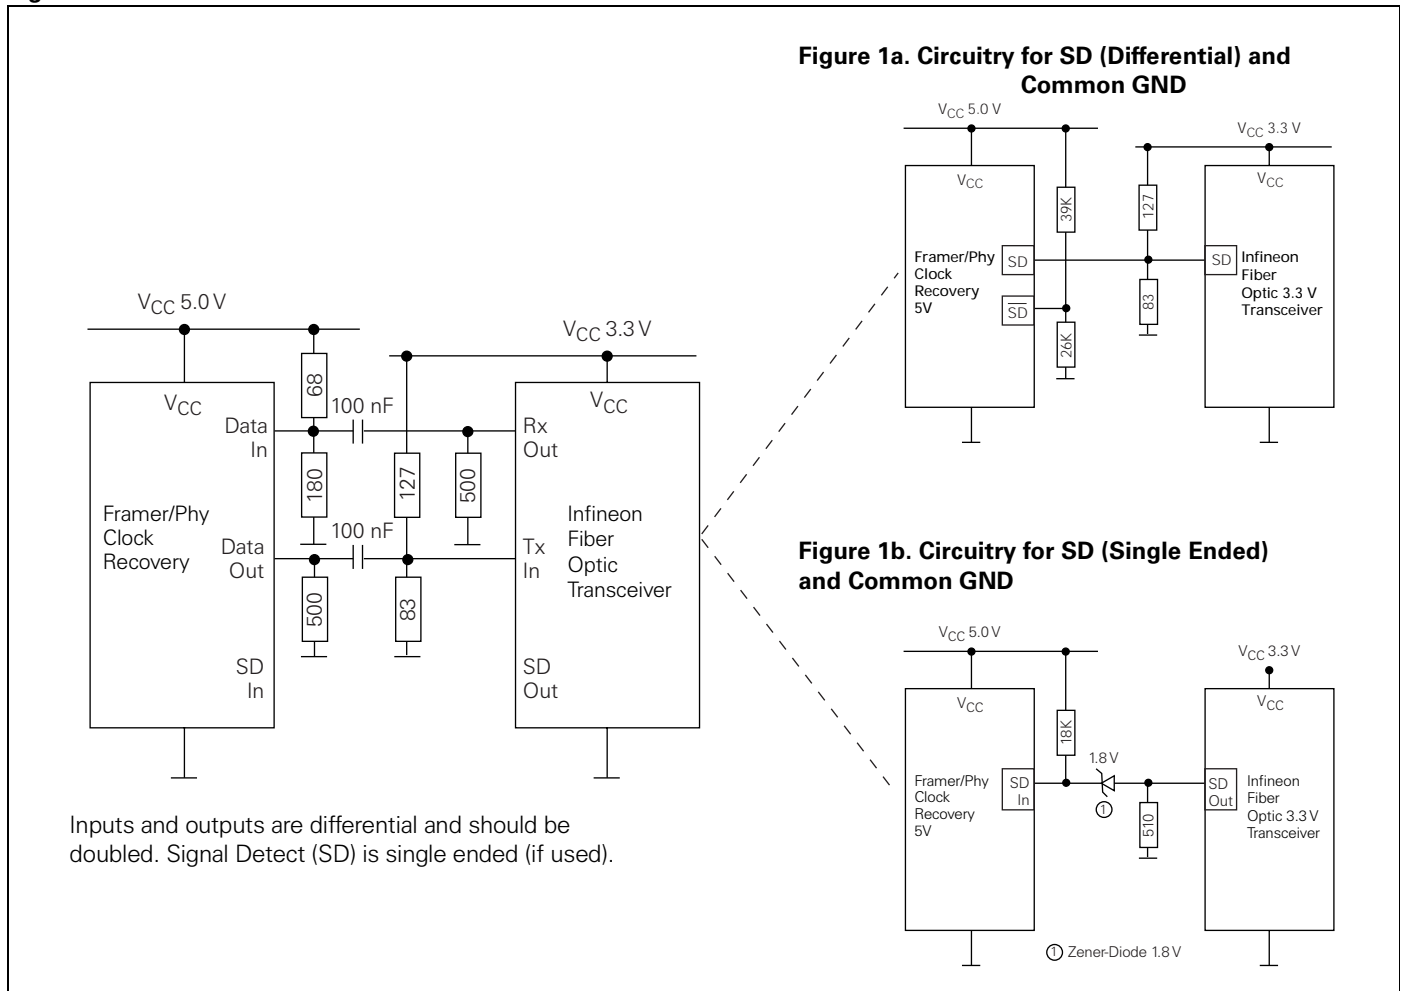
Figure 1a. Circuitry for SD (Differential) and Common GND

$V_{CC}$ 5.0 V
$V_{CC}$ 3.3 V
$V_{CC}$
$V_{CC}$
39K
127
Framer/Phy Clock Recovery 5V
SD
SD
Infineon Fiber Optic 3.3 V Transceiver
$\overline{SD}$
83
26K

$V_{CC}$ 5.0 V
$V_{CC}$ 3.3 V
$V_{CC}$
68
100 nF
$V_{CC}$
Data In
Rx Out
180
127
500
Framer/Phy Clock Recovery
100 nF
Infineon Fiber Optic Transceiver
Data Out
Tx In
500
83
SD In
SD Out

Figure 1b. Circuitry for SD (Single Ended) and Common GND

$V_{CC}$ 5.0 V
$V_{CC}$ 3.3 V
$V_{CC}$
$V_{CC}$
18K
1.8 V
Framer/Phy Clock Recovery 5V
SD In
①
SD Out
Infineon Fiber Optic 3.3 V Transceiver
510

Inputs and outputs are differential and should be doubled. Signal Detect (SD) is single ended (if used).

① Zener-Diode 1.8 V